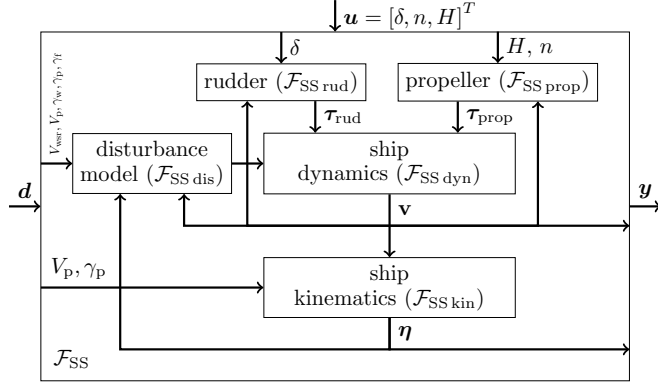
$\boldsymbol{u} = [\delta, n, H]^T$

$\delta$

$H,\, n$

$V_{\mathrm{wsr}}, V_{\mathrm{p}}, \gamma_{\mathrm{w}}, \gamma_{\mathrm{p}}, \gamma_{\mathrm{f}}$

rudder ($\mathcal{F}_{\mathrm{SS\,rud}}$)

propeller ($\mathcal{F}_{\mathrm{SS\,prop}}$)

$\boldsymbol{\tau}_{\mathrm{rud}}$

$\boldsymbol{\tau}_{\mathrm{prop}}$

disturbance model ($\mathcal{F}_{\mathrm{SS\,dis}}$)

ship dynamics ($\mathcal{F}_{\mathrm{SS\,dyn}}$)

$\boldsymbol{d}$

$\boldsymbol{y}$

$\mathbf{v}$

$V_{\mathrm{p}}, \gamma_{\mathrm{p}}$

ship kinematics ($\mathcal{F}_{\mathrm{SS\,kin}}$)

$\boldsymbol{\eta}$

$\mathcal{F}_{\mathrm{SS}}$